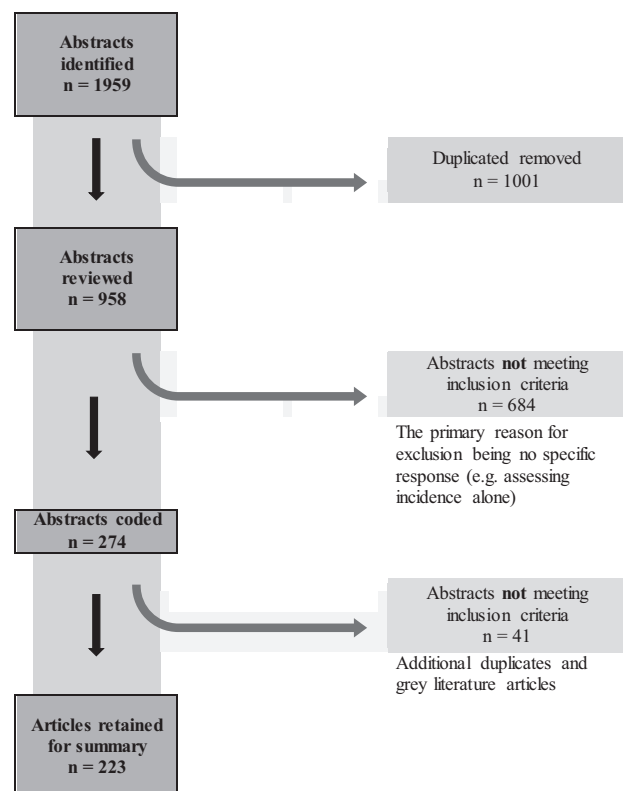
Abstracts identified
n = 1959

Duplicated removed
n = 1001

Abstracts reviewed
n = 958

Abstracts **not** meeting inclusion criteria
n = 684

The primary reason for exclusion being no specific response (e.g. assessing incidence alone)

Abstracts coded
n = 274

Abstracts **not** meeting inclusion criteria
n = 41

Additional duplicates and grey literature articles

Articles retained for summary
n = 223